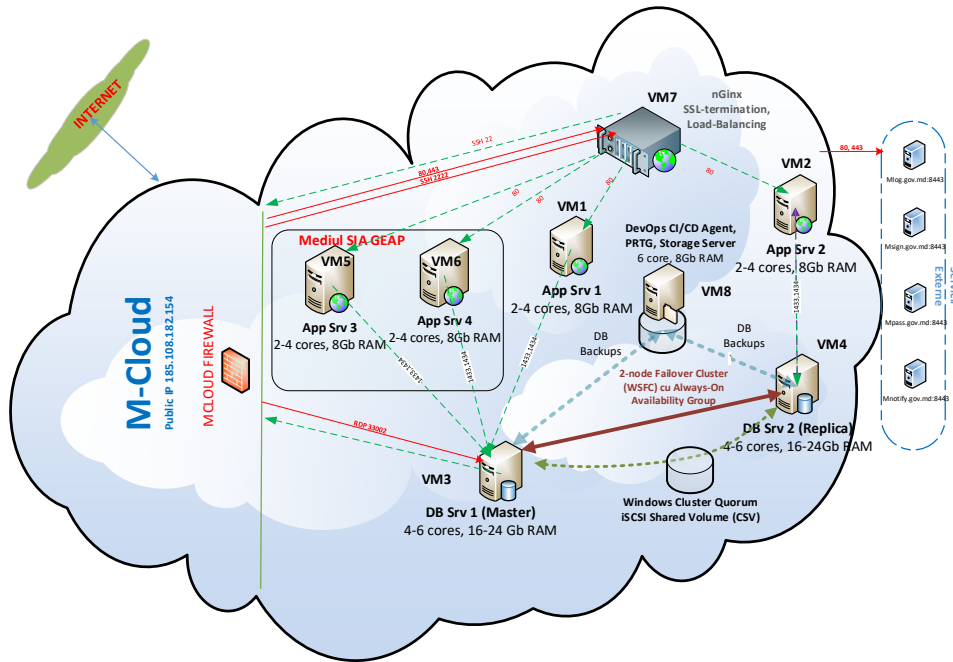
INTERNET

M-Cloud
Public IP 185.108.182.154

MCLOUD FIREWALL

VM7
nGinx
SSL-termination,
Load-Balancing

SSH 22
80,443
SSH 2222
80
80
80
80

80, 443

Mlog.gov.md:8443
Msign.gov.md:8443
Mpass.gov.md:8443
Mnotify.gov.md:8443

Servicii Externe

VM2
App Srv 2
2-4 cores, 8Gb RAM

Mediul SIA GEAP

VM5
App Srv 3
2-4 cores, 8Gb RAM

VM6
App Srv 4
2-4 cores, 8Gb RAM

VM1
App Srv 1
2-4 cores, 8Gb RAM

DevOps CI/CD Agent,
PRTG, Storage Server
6 core, 8Gb RAM

VM8

DB Backups

DB Backups

1433,1434
1433,1434
1433,1434
1433,1434

VM4

2-node Failover Cluster
(WSFC) cu Always-On
Availability Group

DB Srv 2 (Replica)
4-6 cores, 16-24Gb RAM

RDP 33002

VM3
DB Srv 1 (Master)
4-6 cores, 16-24 Gb RAM

Windows Cluster Quorum
iSCSI Shared Volume (CSV)